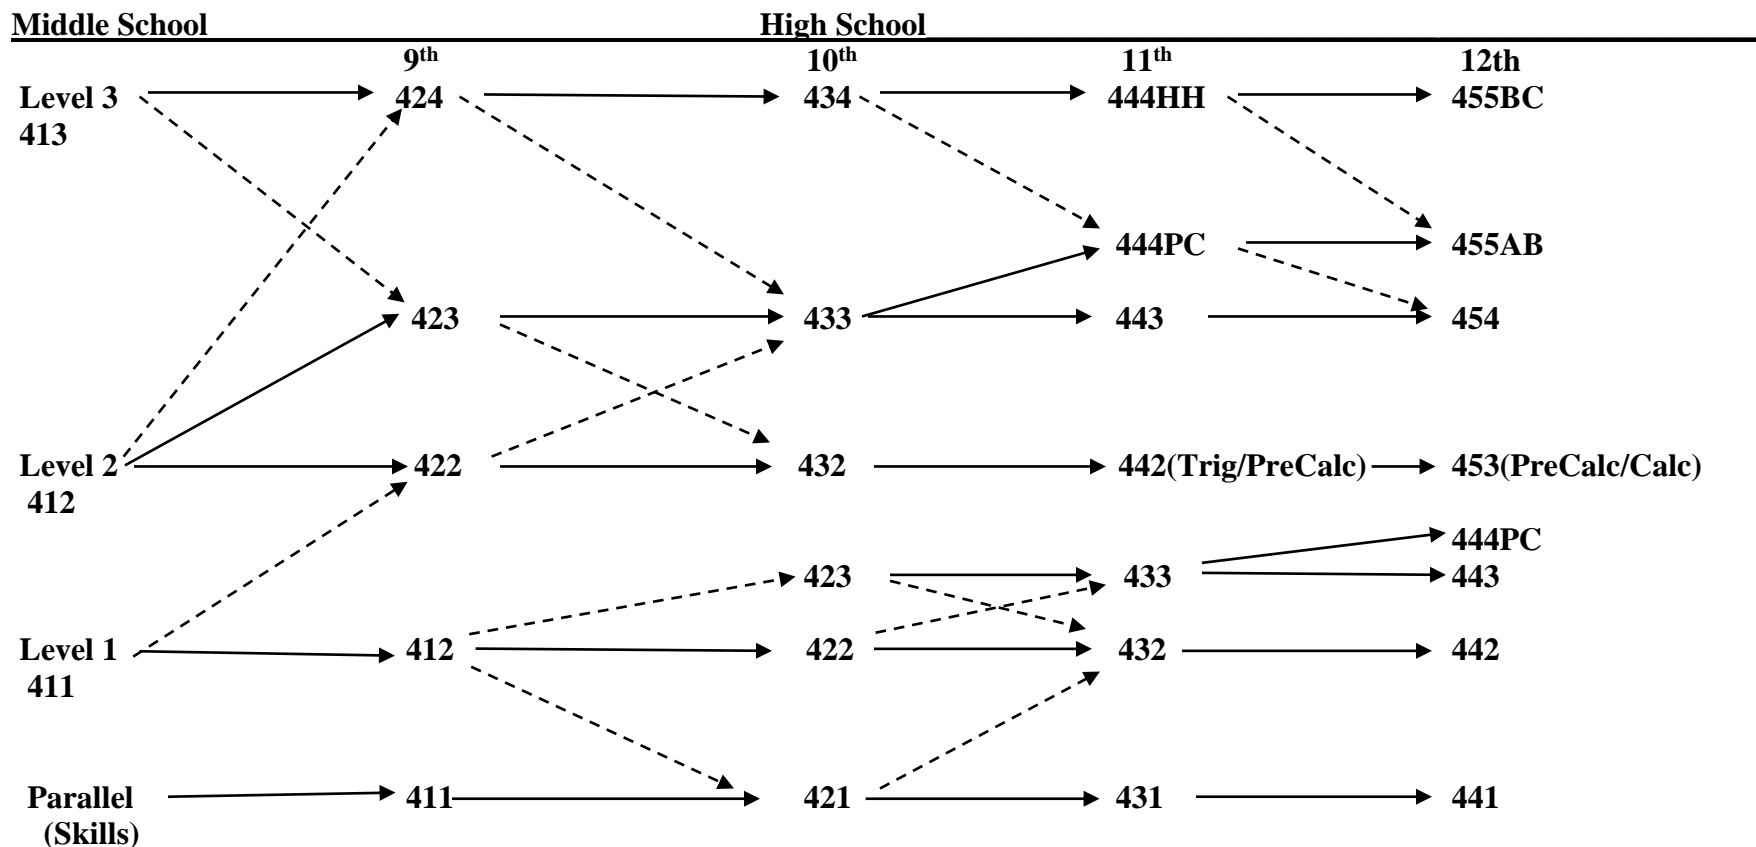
Middle School High School

$9^{th}$ $10^{th}$ $11^{th}$ 12th

Level 3 413 424 434 444HH 455BC

444PC 455AB

423 433 443 454

Level 2 412 422 432 442(Trig/PreCalc) 453(PreCalc/Calc)

444PC

423 433 443

Level 1 411 412 422 432 442

Parallel (Skills) 411 421 431 441